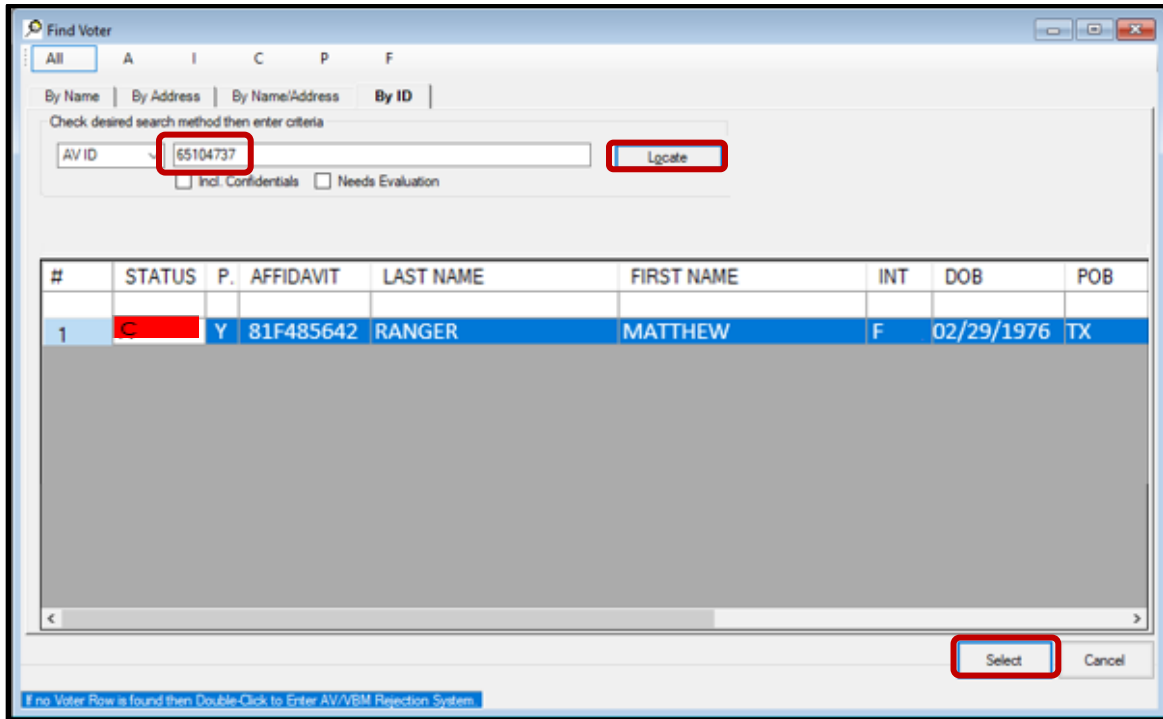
Find Voter

All A I C P F

By Name | By Address | By Name/Address | By ID

Check desired search method then enter criteria

AV ID 65104737 Locate

Incl. Confidentials Needs Evaluation

| # | STATUS | P. | AFFIDAVIT | LAST NAME | FIRST NAME | INT | DOB | POB |
|---|---|---|---|---|---|---|---|---|
| | | | | | | | | |
| 1 | C | Y | 81F485642 | RANGER | MATTHEW | F | 02/29/1976 | TX |

Select Cancel

If no Voter Row is found then Double-Click to Enter AV/VBM Rejection System